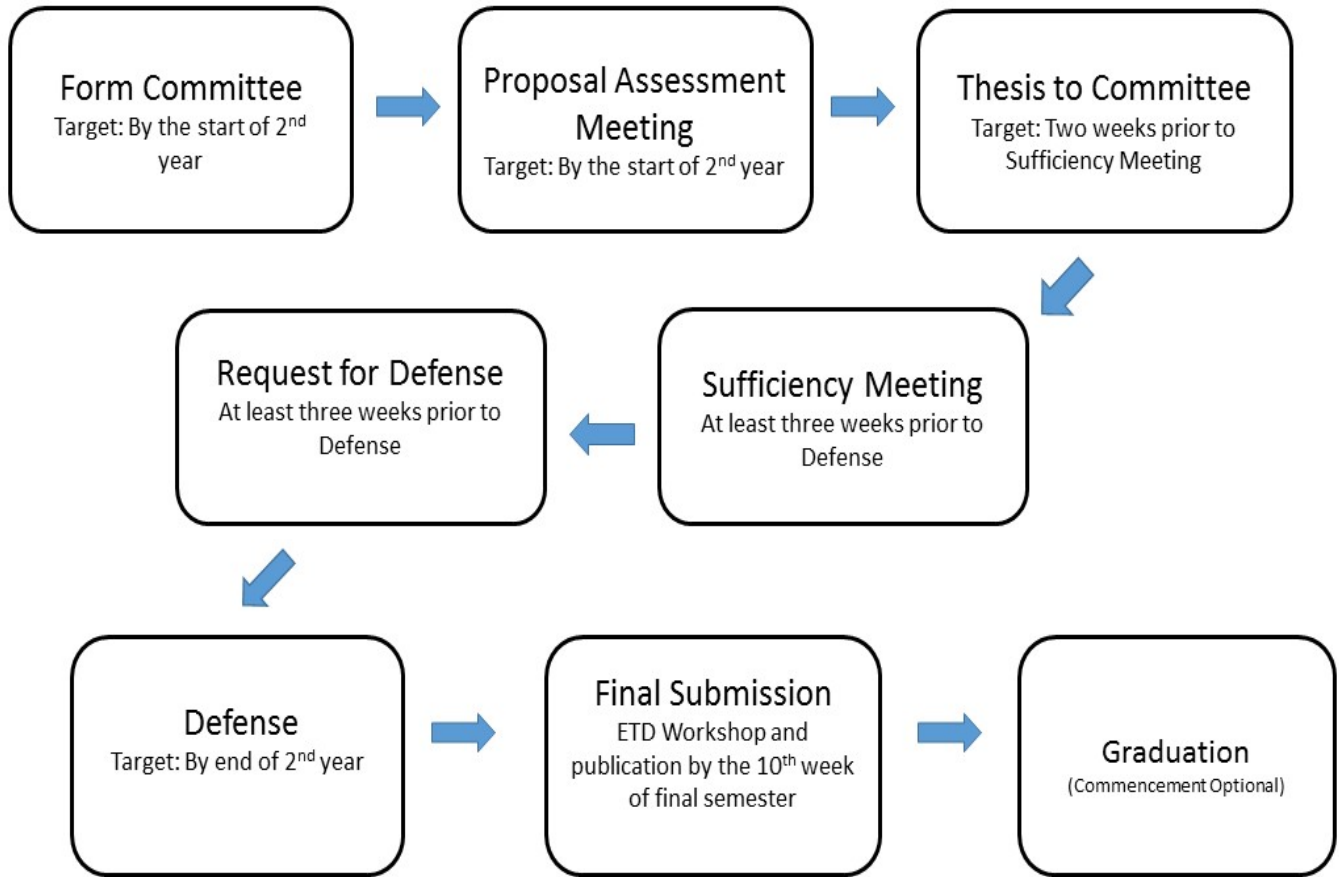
Form Committee
Target: By the start of $2^{nd}$ year

Proposal Assessment Meeting
Target: By the start of $2^{nd}$ year

Thesis to Committee
Target: Two weeks prior to Sufficiency Meeting

Sufficiency Meeting
At least three weeks prior to Defense

Request for Defense
At least three weeks prior to Defense

Defense
Target: By end of $2^{nd}$ year

Final Submission
ETD Workshop and publication by the $10^{th}$ week of final semester

Graduation
(Commencement Optional)